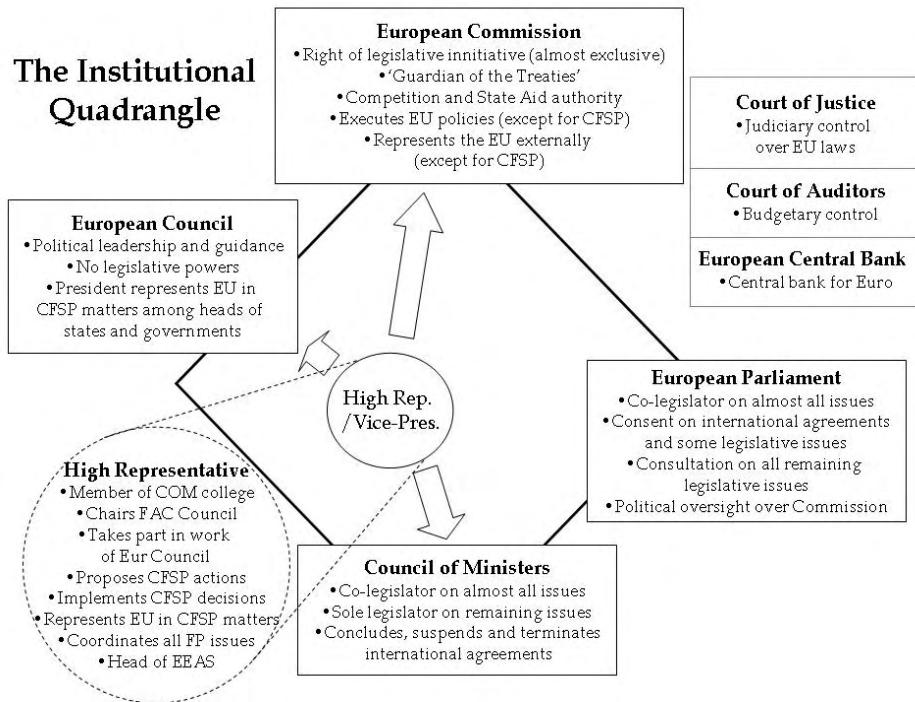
The Institutional Quadrangle

European Commission
•Right of legislative innitiative (almost exclusive)
•'Guardian of the Treaties'
•Competition and State Aid authority
•Executes EU policies (except for CFSP)
•Represents the EU externally (except for CFSP)

Court of Justice
•Judiciary control over EU laws

Court of Auditors
•Budgetary control

European Central Bank
•Central bank for Euro

European Council
•Political leadership and guidance
•No legislative powers
•President represents EU in CFSP matters among heads of states and governments

High Rep. /Vice-Pres.

European Parliament
•Co-legislator on almost all issues
•Consent on international agreements and some legislative issues
•Consultation on all remaining legislative issues
•Political oversight over Commission

High Representative
•Member of COM college
•Chairs FAC Council
•Takes part in work of Eur Council
•Proposes CFSP actions
•Implements CFSP decisions
•Represents EU in CFSP matters
•Coordinates all FP issues
•Head of EEAS

Council of Ministers
•Co-legislator on almost all issues
•Sole legislator on remaining issues
•Concludes, suspends and terminates international agreements